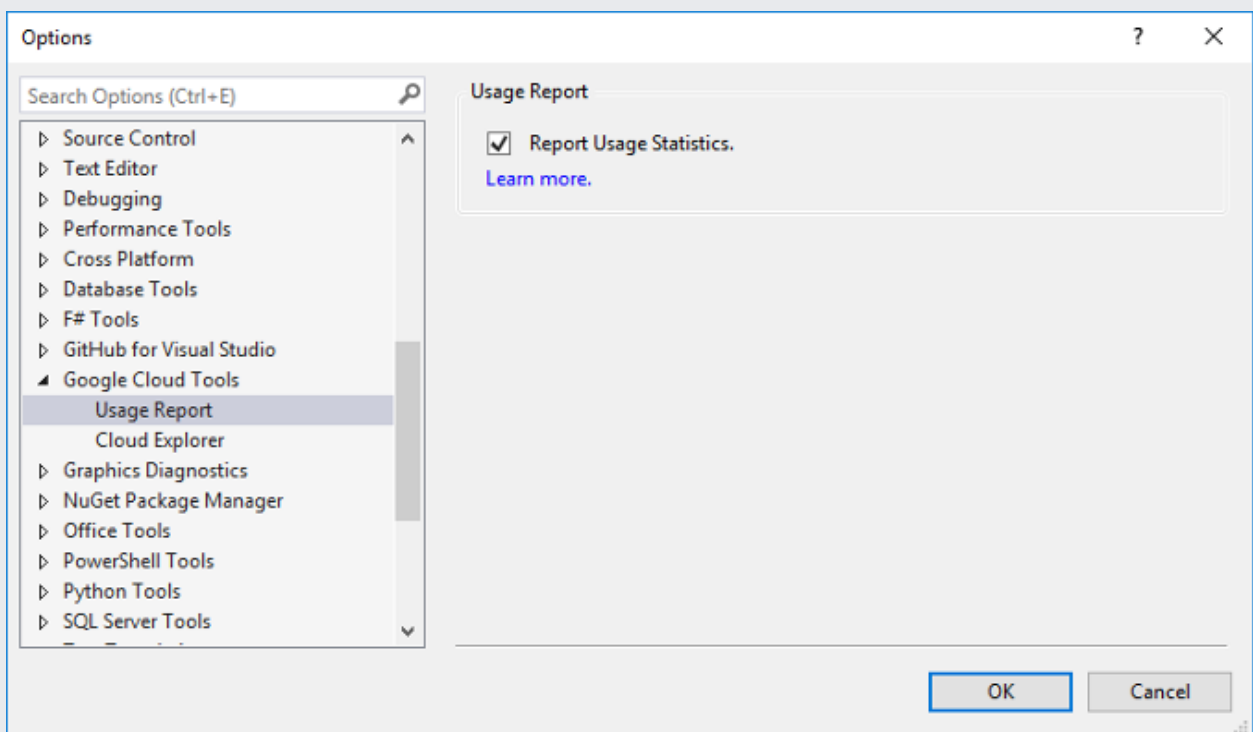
Options

?

Search Options (Ctrl+E)

Source Control
Text Editor
Debugging
Performance Tools
Cross Platform
Database Tools
F# Tools
GitHub for Visual Studio
Google Cloud Tools
Usage Report
Cloud Explorer
Graphics Diagnostics
NuGet Package Manager
Office Tools
PowerShell Tools
Python Tools
SQL Server Tools
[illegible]

Usage Report

Report Usage Statistics.

Learn more.

OK

Cancel